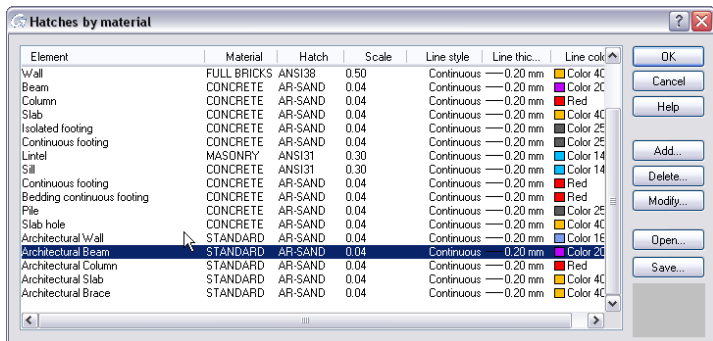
Hatches by material

| Element | Material | Hatch | Scale | Line style | Line thic... | Line colo |
|---|---|---|---|---|---|---|
| Wall | FULL BRICKS | ANSI38 | 0.50 | Continuous | 0.20 mm | Color 40 |
| Beam | CONCRETE | AR-SAND | 0.04 | Continuous | 0.20 mm | Color 20 |
| Column | CONCRETE | AR-SAND | 0.04 | Continuous | 0.20 mm | Red |
| Slab | CONCRETE | AR-SAND | 0.04 | Continuous | 0.20 mm | Color 40 |
| Isolated footing | CONCRETE | AR-SAND | 0.04 | Continuous | 0.20 mm | Color 25 |
| Continuous footing | CONCRETE | AR-SAND | 0.04 | Continuous | 0.20 mm | Color 25 |
| Lintel | MASONRY | ANSI31 | 0.30 | Continuous | 0.20 mm | Color 14 |
| Sill | CONCRETE | ANSI31 | 0.30 | Continuous | 0.20 mm | Color 14 |
| Continuous footing | CONCRETE | AR-SAND | 0.04 | Continuous | 0.20 mm | Red |
| Bedding continuous footing | CONCRETE | AR-SAND | 0.04 | Continuous | 0.20 mm | Red |
| Pile | CONCRETE | AR-SAND | 0.04 | Continuous | 0.20 mm | Color 25 |
| Slab hole | CONCRETE | AR-SAND | 0.04 | Continuous | 0.20 mm | Color 40 |
| Architectural Wall | STANDARD | AR-SAND | 0.04 | Continuous | 0.20 mm | Color 16 |
| Architectural Beam | STANDARD | AR-SAND | 0.04 | Continuous | 0.20 mm | Color 20 |
| Architectural Column | STANDARD | AR-SAND | 0.04 | Continuous | 0.20 mm | Red |
| Architectural Slab | STANDARD | AR-SAND | 0.04 | Continuous | 0.20 mm | Color 40 |
| Architectural Brace | STANDARD | AR-SAND | 0.04 | Continuous | 0.20 mm | Color 40 |

OK
Cancel
Help
Add...
Delete...
Modify...
Open...
Save...